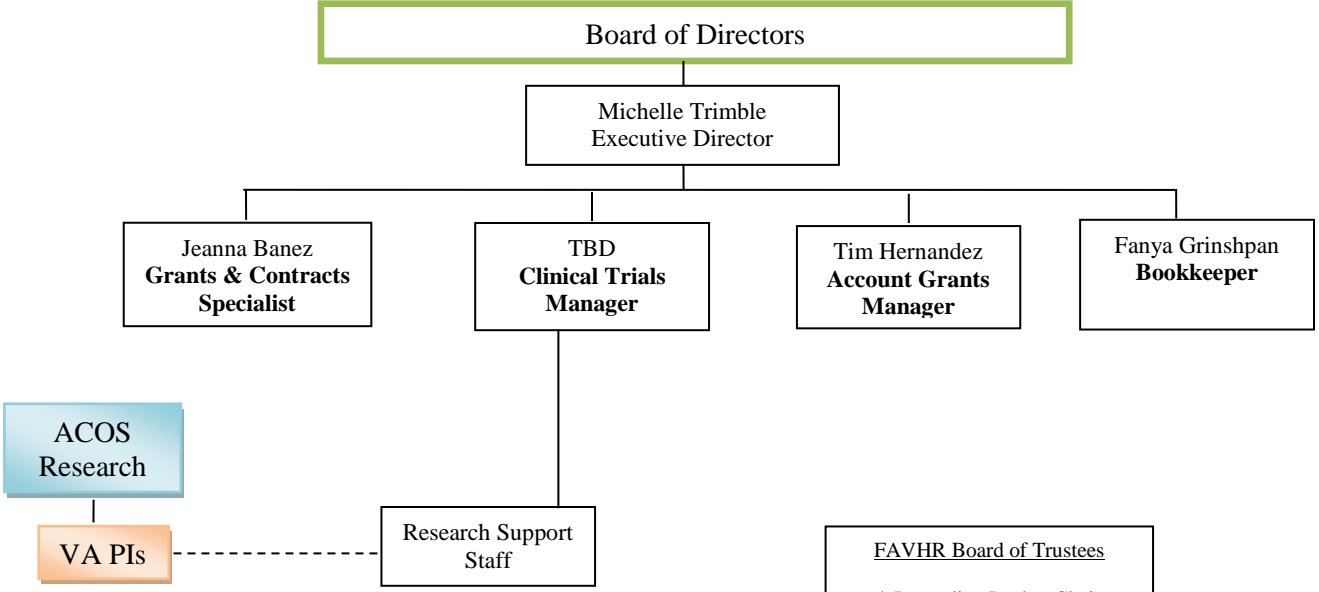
Board of Directors

Michelle Trimble
Executive Director

Jeanna Banez
**Grants & Contracts Specialist**

TBD
**Clinical Trials Manager**

Tim Hernandez
**Account Grants Manager**

Fanya Grinshpan
**Bookkeeper**

ACOS Research

VA PIs

Research Support Staff

FAVHR Board of Trustees

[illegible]